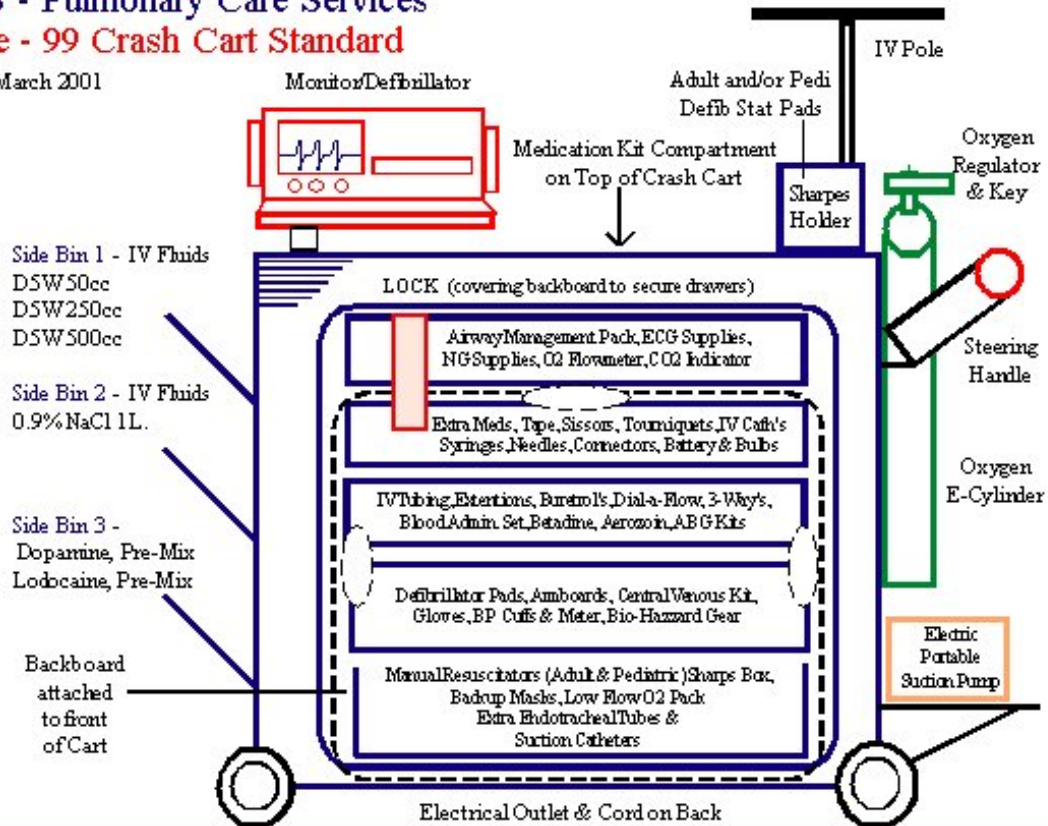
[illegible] - Pulmonary Care Services
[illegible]e - 99 Crash Cart Standard
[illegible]March 2001

Monitor/Defibrillator

IV Pole

Adult and/or Pedi Defib Stat Pads

Medication Kit Compartment on Top of Crash Cart

Sharpes Holder

Oxygen Regulator & Key

Side Bin 1 - IV Fluids
D5W50cc
D5W250cc
D5W500cc

LOCK (covering backboard to secure drawers)

Airway Management Pack, ECG Supplies, NG Supplies, O2 Flowmeter, CO2 Indicator

Steering Handle

Side Bin 2 - IV Fluids
0.9% NaCl 1L.

Extra Meds, Tape, Sissors, Tourniquets, IV Cath's Syringes, Needles, Connectors, Battery & Bulbs

Oxygen E-Cylinder

IV Tubing, Extentions, Buretrol's, Dial-a-Flow, 3-Way's, Blood Admin. Set, Betadine, Aerozoin, ABG Kits

Side Bin 3 -
Dopamine, Pre-Mix
Lodocaine, Pre-Mix

Defibrillator Pads, Armboards, Central Venous Kit, Gloves, BP Cuffs & Meter, Bio-Hazzard Gear

Electric Portable Suction Pump

Backboard attached to front of Cart

Manual Resuscitators (Adult & Pediatric) Sharps Box, Backup Masks, Low Flow O2 Pack
Extra Endotracheal Tubes & Suction Catheters

Electrical Outlet & Cord on Back